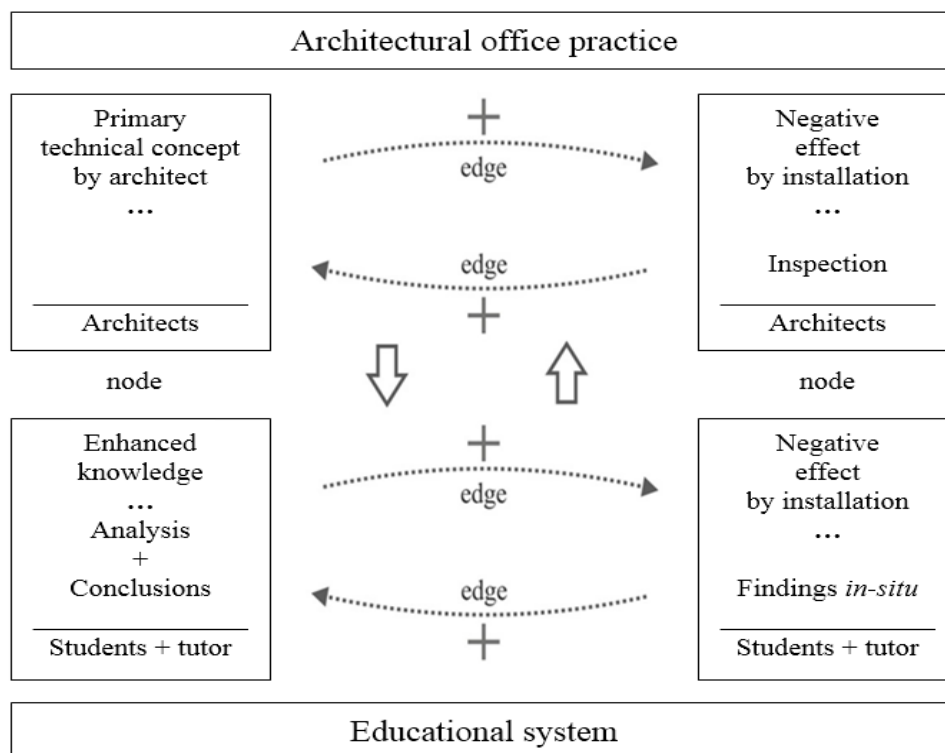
Architectural office practice

Primary technical concept by architect
...

Architects

+
edge

edge
+

Negative effect by installation
...
Inspection

Architects

node

node

Enhanced knowledge
...
Analysis
+
Conclusions

Students + tutor

+
edge

edge
+

Negative effect by installation
...
Findings *in-situ*

Students + tutor

Educational system